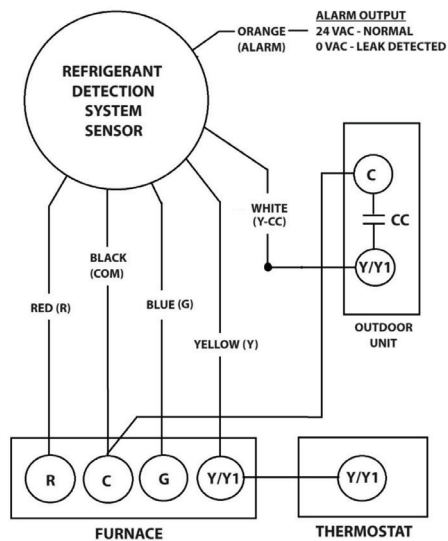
REFRIGERANT DETECTION SYSTEM SENSOR

ORANGE (ALARM)

ALARM OUTPUT
24 VAC - NORMAL
0 VAC - LEAK DETECTED

WHITE (Y-CC)

C

CC

Y/Y1

OUTDOOR UNIT

BLACK (COM)

RED (R)

BLUE (G)

YELLOW (Y)

R

C

G

Y/Y1

FURNACE

Y/Y1

THERMOSTAT